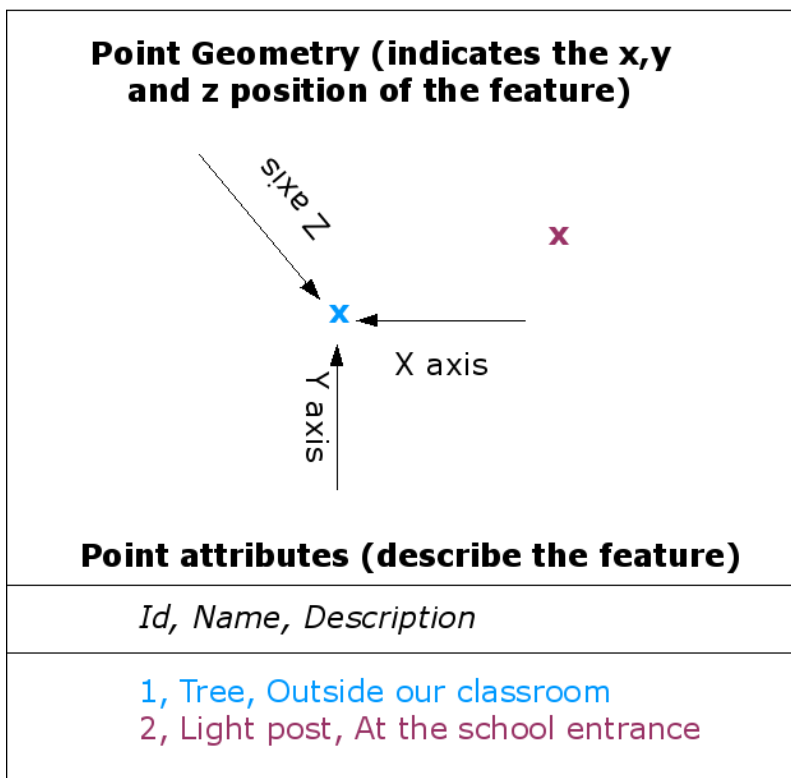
Point Geometry (indicates the x,y and z position of the feature)

Z axis

x

x

X axis

Y axis

Point attributes (describe the feature)

Id, Name, Description

1, Tree, Outside our classroom
2, Light post, At the school entrance